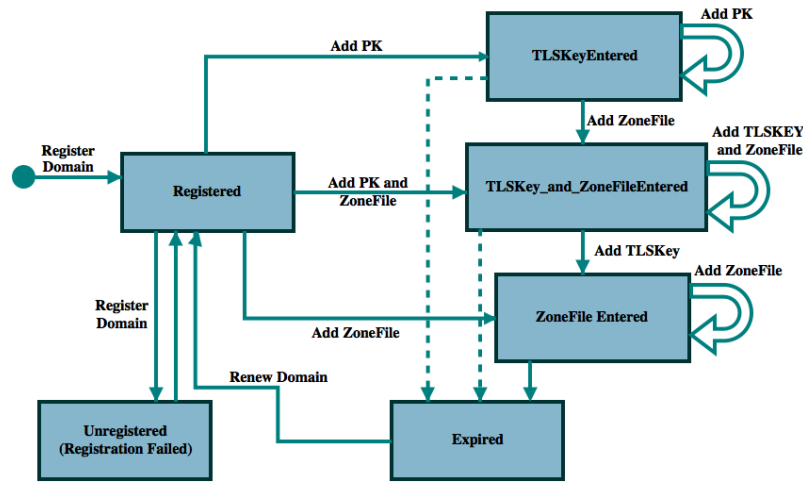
Add PK

TLSKeyEntered

Add PK

Add ZoneFile

Add TLSKEY and ZoneFile

Register Domain

Registered

Add PK and ZoneFile

TLSKey_and_ZoneFileEntered

Add TLSKey

Add ZoneFile

Register Domain

ZoneFile Entered

Add ZoneFile

Renew Domain

Unregistered (Registration Failed)

Expired